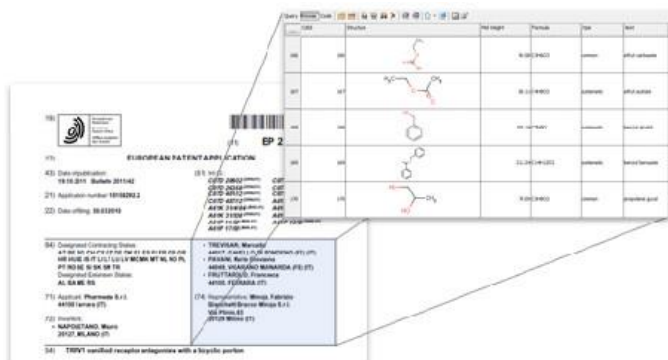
Query Browse Code

| | CAS | Structure | Mol weight | Formula | Type | Name |
|---|---|---|---|---|---|---|
| 166 | 166 | | 88.106 | C4H8O3 | common | ethyl carbonate |
| 167 | 167 | | 88.11 | C4H8O2 | carbonate | ethyl acetate |
| 168 | 168 | | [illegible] | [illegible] | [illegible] | benzyl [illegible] |
| 169 | 169 | | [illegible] | C14H12O2 | carbonate | benzyl benzoate |
| 170 | 170 | | 76.09 | C3H8O2 | common | propylene glycol |

(19) European Patent Office

(11) EP 2

(12) EUROPEAN PATENT APPLICATION

(43) Date of publication: 19.10.2011 Bulletin 2011/42

(21) Application number: 10158292.2

(22) Date of filing: 30.03.2010

(51) Int Cl.:
C07D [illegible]
C07D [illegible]
C07D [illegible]
C07D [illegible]
A61K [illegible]
A61K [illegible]
A61K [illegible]
A61P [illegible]

(84) Designated Contracting States:
AT BE BG CH CY CZ DE DK EE ES FI FR GB GR HR HU IE IS IT LI LT LU LV MC MK MT NL NO PL PT RO SE SI SK SM TR
Designated Extension States:
AL BA ME RS

(71) Applicant: Pharmeste S.r.l. 44100 Ferrara (IT)

(72) Inventors:
• NAPOLETANO, Mauro 20127, MILANO (IT)

• TREVISANI, Marcello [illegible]
• FRANNI, Maria Giovanna 44040, VIGARANO MAINARDA (FE) (IT)
• FRUTTAROLO, Francesca 44100, FERRARA (IT)

(74) Representative: Minoja, Fabrizio Bianchetti Bracco Minoja S.r.l. Via Plinio, 63 20129 Milano (IT)

(54) TRPV1 vanilloid receptor antagonists with a bicyclic portion